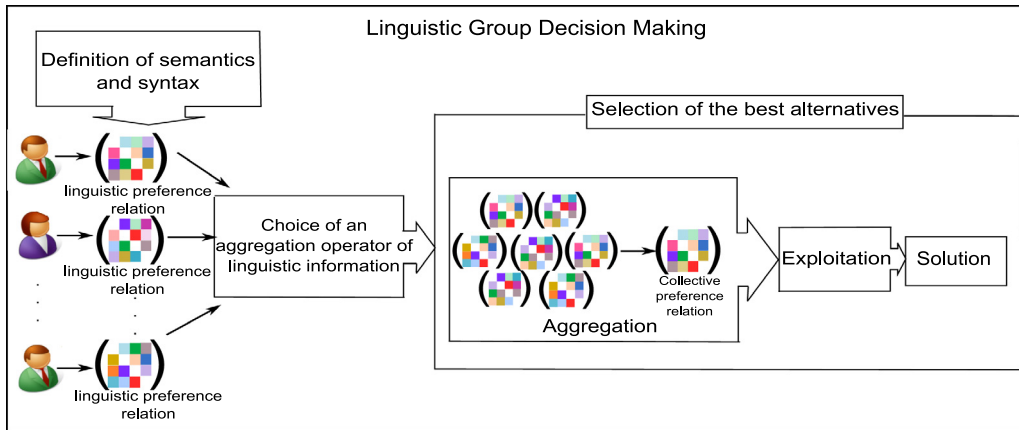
Linguistic Group Decision Making

Definition of semantics and syntax

linguistic preference relation

linguistic preference relation

linguistic preference relation

Choice of an aggregation operator of linguistic information

Selection of the best alternatives

Collective preference relation

Aggregation

Exploitation

Solution